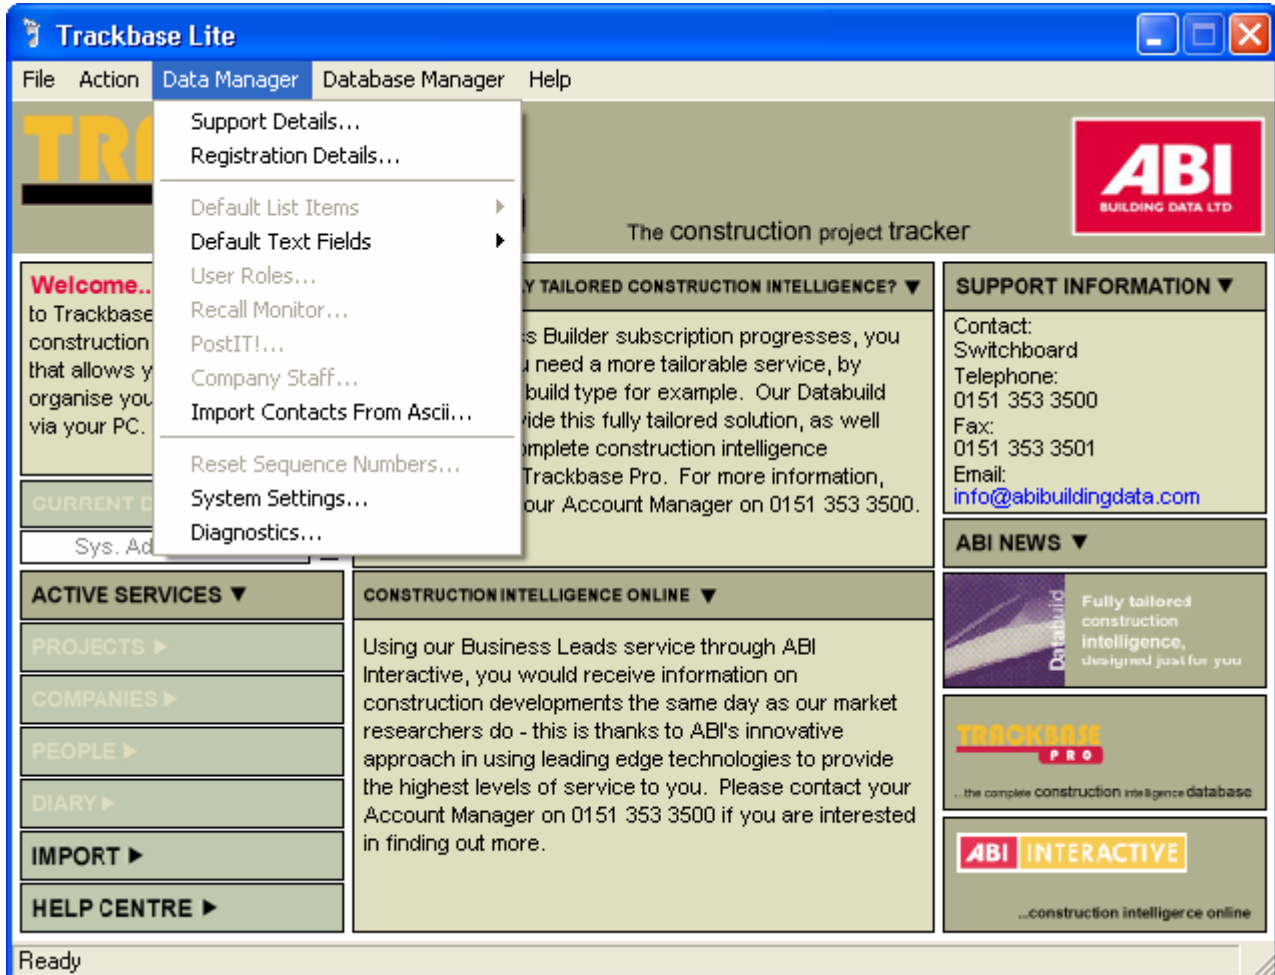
Trackbase Lite

File Action Data Manager Database Manager Help

Support Details...
Registration Details...
Default List Items
Default Text Fields
User Roles...
Recall Monitor...
PostIT!...
Company Staff...
Import Contacts From Ascii...
Reset Sequence Numbers...
System Settings...
Diagnostics...

TR

ABI BUILDING DATA LTD

The construction project tracker

Welcome..
to Trackbase construction that allows y organise you via your PC.

CURRENT

Sys. Ad

Y TAILORED CONSTRUCTION INTELLIGENCE? ▼

s Builder subscription progresses, you need a more tailorable service, by build type for example. Our Databuild vide this fully tailored solution, as well mplete construction intelligence Trackbase Pro. For more information, our Account Manager on 0151 353 3500.

SUPPORT INFORMATION ▼

Contact:
Switchboard
Telephone:
0151 353 3500
Fax:
0151 353 3501
Email:
info@abibuildingdata.com

ABI NEWS ▼

Databuild
Fully tailored construction intelligence, designed just for you

TRACKBASE PRO
...the complete construction intelligence database

ABI INTERACTIVE
...construction intelligence online

ACTIVE SERVICES ▼
PROJECTS ▶
COMPANIES ▶
PEOPLE ▶
DIARY ▶
IMPORT ▶
HELP CENTRE ▶

CONSTRUCTION INTELLIGENCE ONLINE ▼

Using our Business Leads service through ABI Interactive, you would receive information on construction developments the same day as our market researchers do - this is thanks to ABI's innovative approach in using leading edge technologies to provide the highest levels of service to you. Please contact your Account Manager on 0151 353 3500 if you are interested in finding out more.

Ready